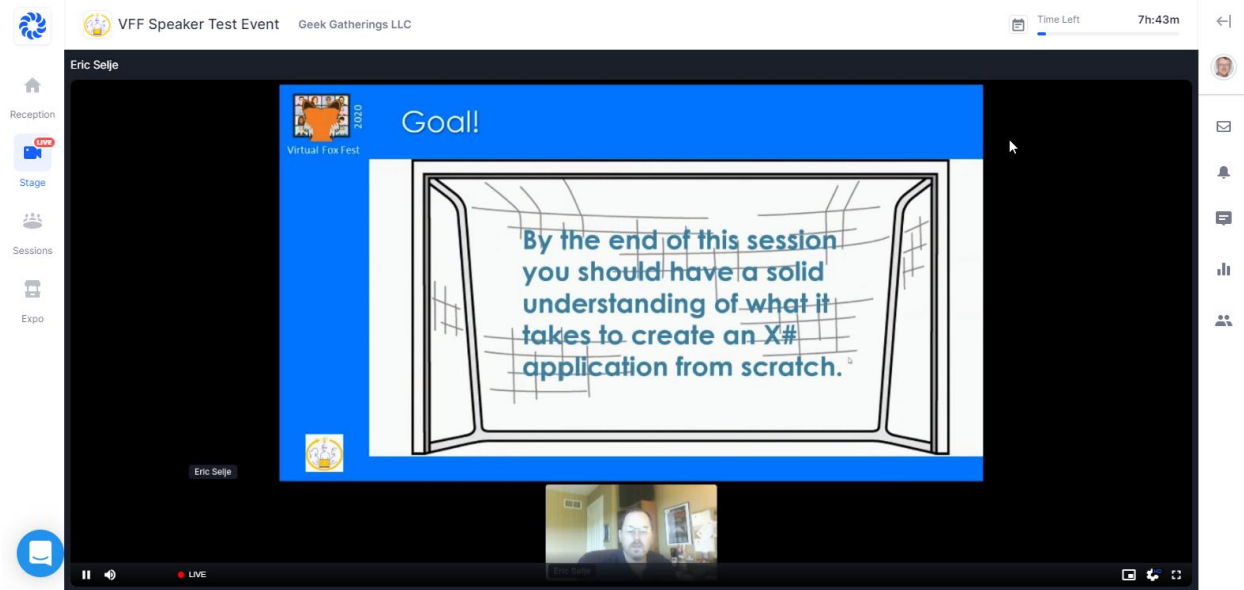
VFF Speaker Test Event Geek Gatherings LLC

Time Left 7h:43m

Reception

LIVE

Stage

Sessions

Expo

Eric Selje

2020

Virtual Fox Fest

Goal!

By the end of this session you should have a solid understanding of what it takes to create an X# application from scratch.

Eric Selje

Eric Selje

LIVE